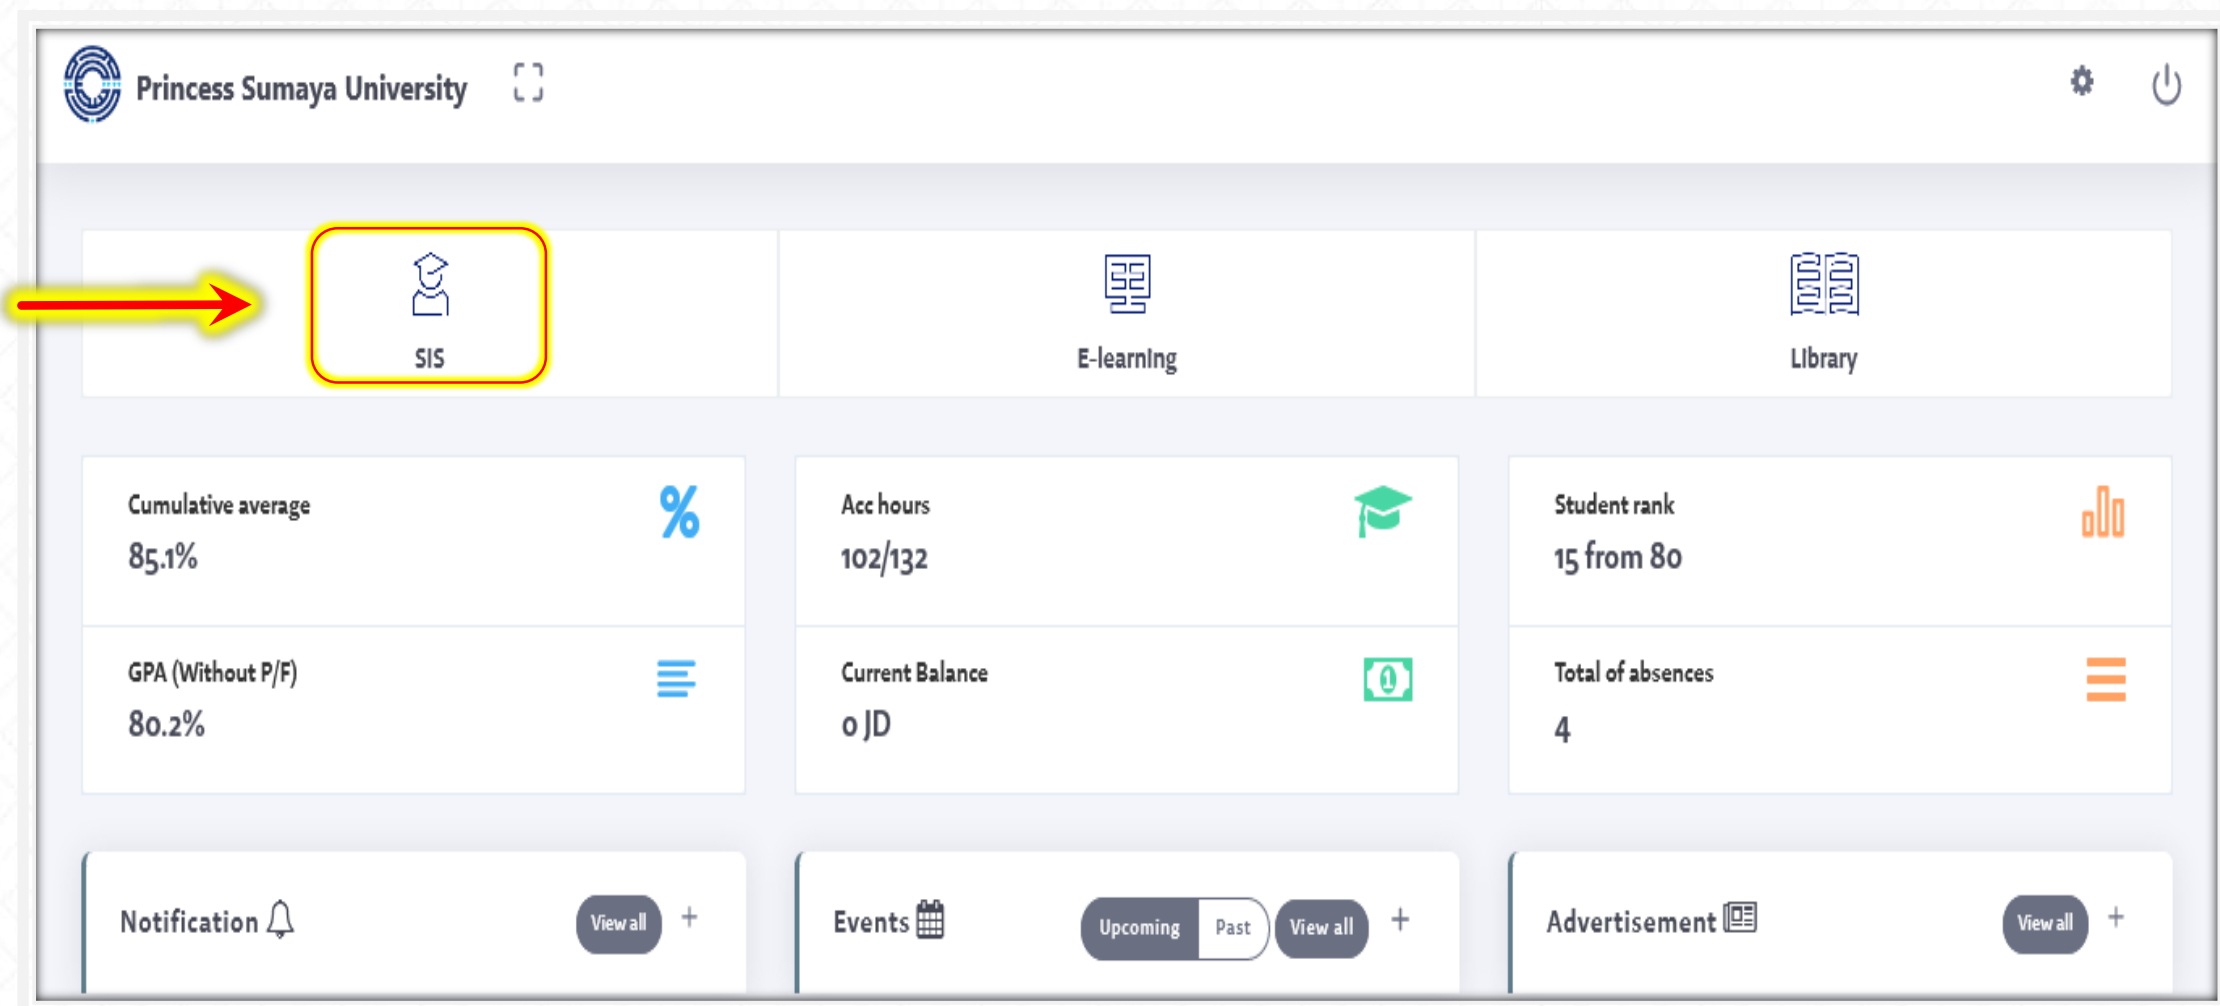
Princess Sumaya University

SIS

E-learning

Library

Cumulative average
85.1%

Acc hours
102/132

Student rank
15 from 80

GPA (Without P/F)
80.2%

Current Balance
0 JD

Total of absences
4

Notification

View all

+

Events

Upcoming

Past

View all

+

Advertisement

View all

+